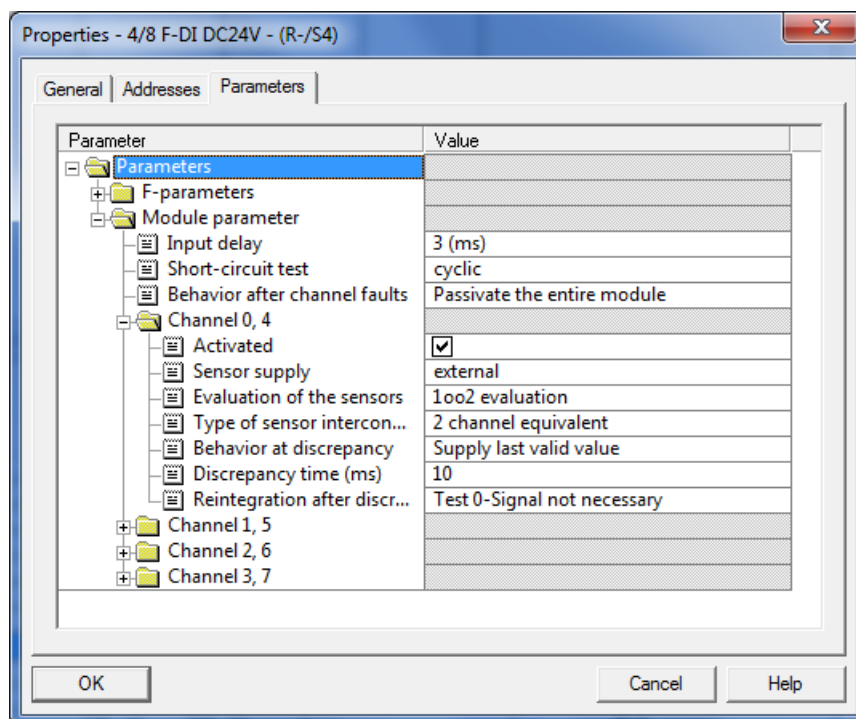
Properties - 4/8 F-DI DC24V - (R-/S4)

General | Addresses | Parameters

| Parameter | Value |
|---|---|
| Parameters | |
| F-parameters | |
| Module parameter | |
| Input delay | 3 (ms) |
| Short-circuit test | cyclic |
| Behavior after channel faults | Passivate the entire module |
| Channel 0, 4 | |
| Activated | ✔ |
| Sensor supply | external |
| Evaluation of the sensors | 1oo2 evaluation |
| Type of sensor intercon... | 2 channel equivalent |
| Behavior at discrepancy | Supply last valid value |
| Discrepancy time (ms) | 10 |
| Reintegration after discr... | Test 0-Signal not necessary |
| Channel 1, 5 | |
| Channel 2, 6 | |
| Channel 3, 7 | |

OK | Cancel | Help